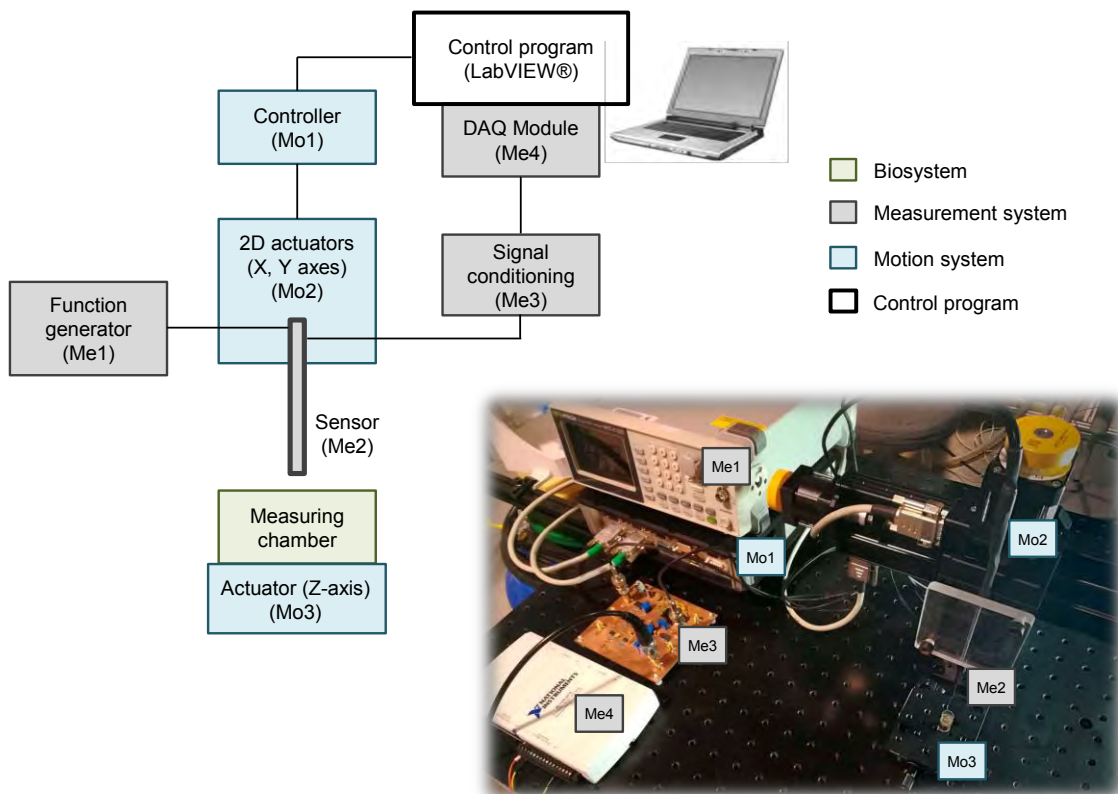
Control program (LabVIEW®)

Controller (Mo1)

DAQ Module (Me4)

Biosystem

Measurement system

Motion system

Control program

2D actuators (X, Y axes) (Mo2)

Signal conditioning (Me3)

Function generator (Me1)

Sensor (Me2)

Measuring chamber

Actuator (Z-axis) (Mo3)

Me1

Mo1

Mo2

Me3

Me4

Me2

Mo3